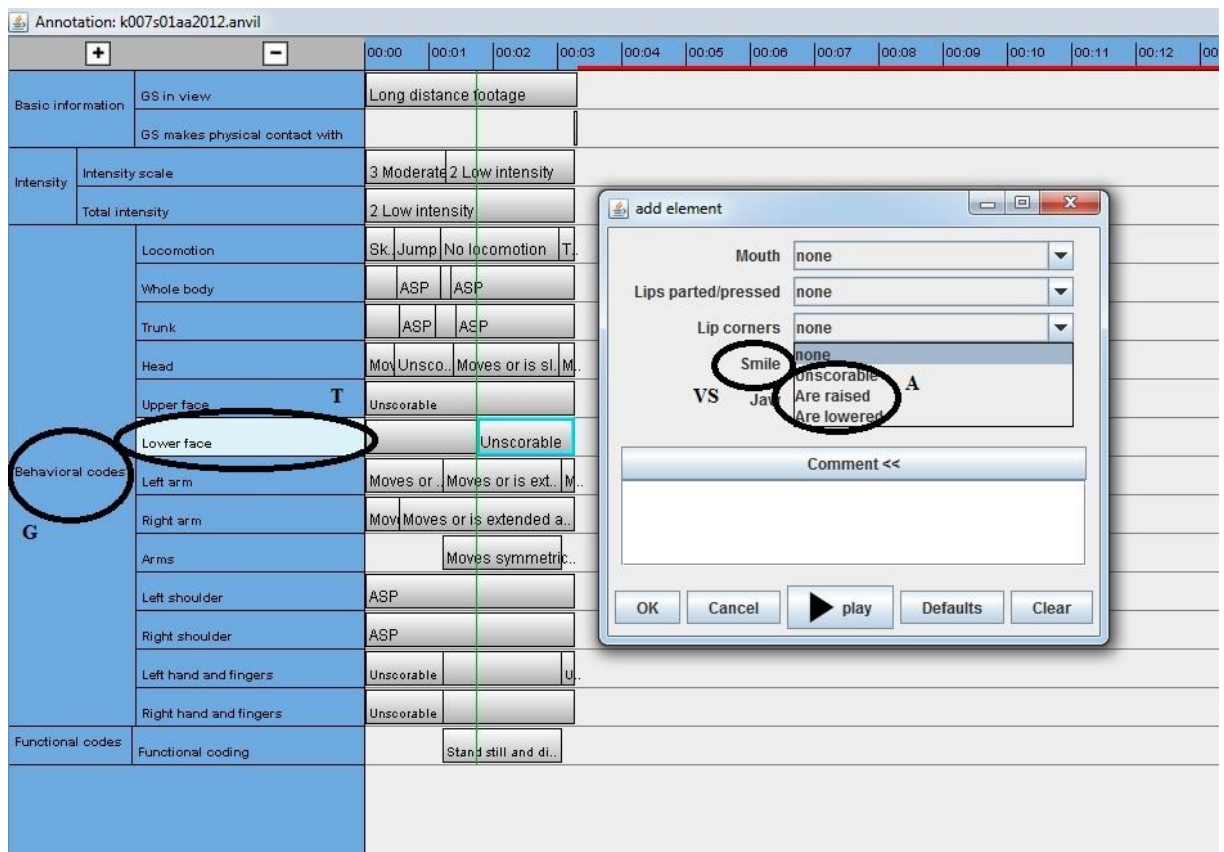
Annotation: k007s01aa2012.anvil

+ −

00:00 00:01 00:02 00:03 00:04 00:05 00:06 00:07 00:08 00:09 00:10 00:11 00:12 00

Basic information
GS in view — Long distance footage
GS makes physical contact with

Intensity
Intensity scale — 3 Moderate 2 Low intensity
Total intensity — 2 Low intensity

Behavioral codes
Locomotion — Sk. Jump No locomotion T.
Whole body — ASP ASP
Trunk — ASP ASP
Head — Mov Unsco.. Moves or is sl.. M..
Upper face — Unscorable
Lower face — Unscorable
Left arm — Moves or.. Moves or is ext.. M..
Right arm — Mov Moves or is extended a..
Arms — Moves symmetric..
Left shoulder — ASP
Right shoulder — ASP
Left hand and fingers — Unscorable U..
Right hand and fingers — Unscorable

Functional codes
Functional coding — Stand still and di..

T
G
VS
A

add element

Mouth none
Lips parted/pressed none
Lip corners none
Smile
Jaw
none
Unscorable
Are raised
Are lowered

Comment <<

OK Cancel play Defaults Clear